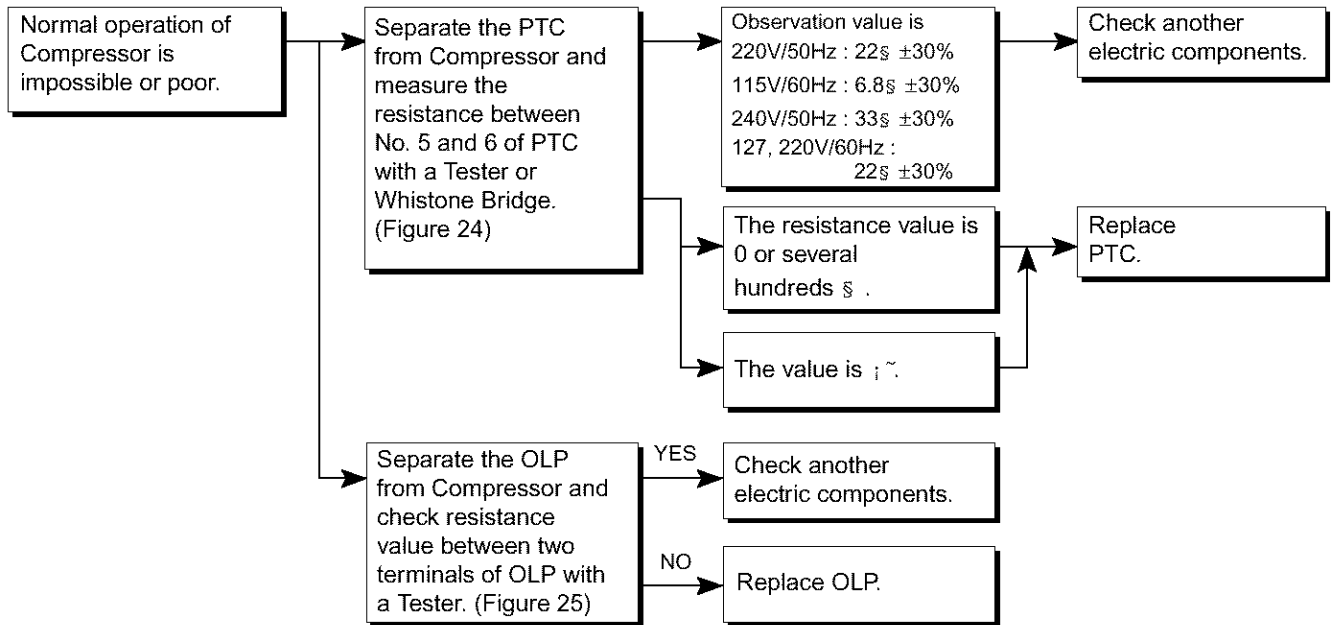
Normal operation of Compressor is impossible or poor.

Separate the PTC from Compressor and measure the resistance between No. 5 and 6 of PTC with a Tester or Whistone Bridge. (Figure 24)

Observation value is
220V/50Hz : 22§ ±30%
115V/60Hz : 6.8§ ±30%
240V/50Hz : 33§ ±30%
127, 220V/60Hz : 22§ ±30%

Check another electric components.

The resistance value is 0 or several hundreds § .

The value is ¡˜.

Replace PTC.

Separate the OLP from Compressor and check resistance value between two terminals of OLP with a Tester. (Figure 25)

YES

Check another electric components.

NO

Replace OLP.